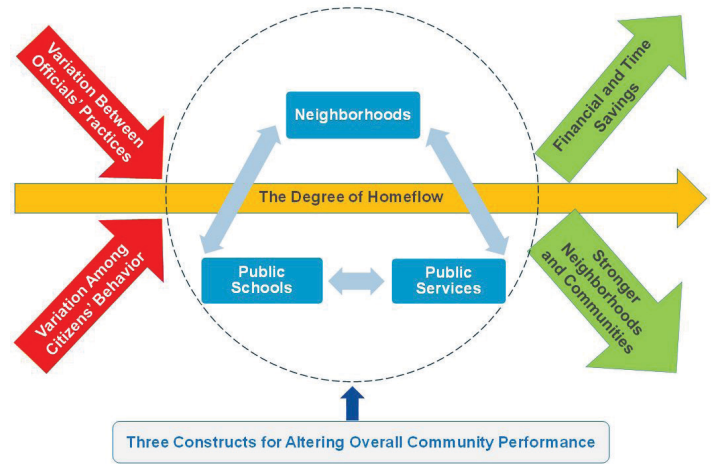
Variation Between Officials' Practices

Variation Among Citizens' Behavior

Neighborhoods

The Degree of Homeflow

Public Schools

Public Services

Financial and Time Savings

Stronger Neighborhoods and Communities

Three Constructs for Altering Overall Community Performance